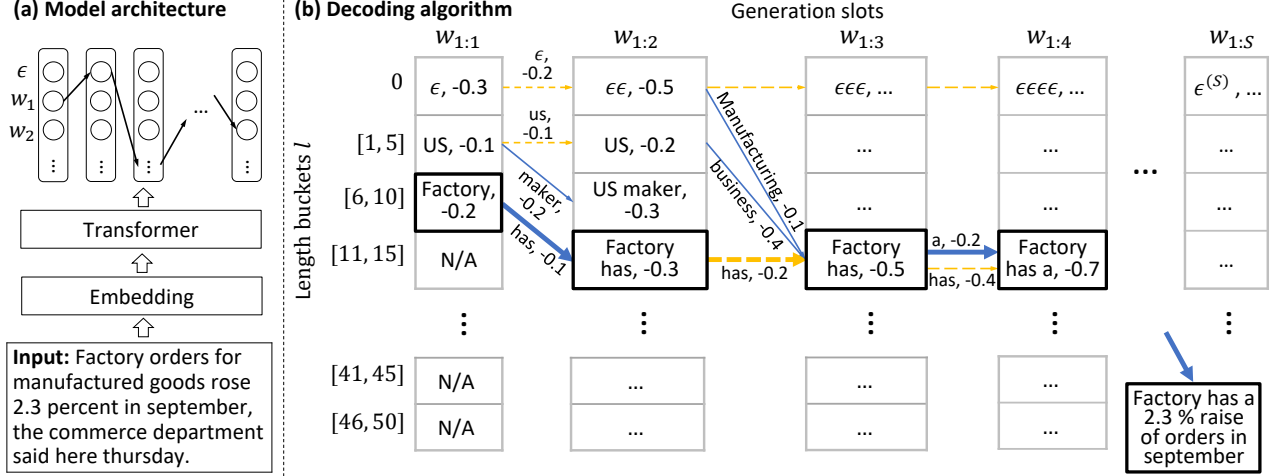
(a) Model architecture

$\epsilon$
$w_1$
$w_2$
⋮
⋮
⋮
...
⋮

Transformer

Embedding

**Input:** Factory orders for manufactured goods rose 2.3 percent in september, the commerce department said here thursday.

(b) Decoding algorithm

Generation slots

$w_{1:1}$ $w_{1:2}$ $w_{1:3}$ $w_{1:4}$ $w_{1:S}$

Length buckets $l$

| | $w_{1:1}$ | $w_{1:2}$ | $w_{1:3}$ | $w_{1:4}$ | $w_{1:S}$ |
|---|---|---|---|---|---|
| 0 | $\epsilon$, -0.3 | $\epsilon\epsilon$, -0.5 | $\epsilon\epsilon\epsilon$, ... | $\epsilon\epsilon\epsilon\epsilon$, ... | $\epsilon^{(S)}$, ... |
| $[1, 5]$ | US, -0.1 | US, -0.2 | ... | ... | ... |
| $[6, 10]$ | Factory, -0.2 | US maker, -0.3 | ... | ... | ... |
| $[11, 15]$ | N/A | Factory has, -0.3 | Factory has, -0.5 | Factory has a, -0.7 | ... |
| ⋮ | ⋮ | ⋮ | ⋮ | ⋮ | ⋮ |
| $[41, 45]$ | N/A | ... | ... | ... | |
| $[46, 50]$ | N/A | ... | ... | ... | |

$\epsilon$, -0.2
us, -0.1
maker, -0.2
has, -0.1
has, -0.2
Manufacturing, -0.1
business, -0.4
a, -0.2
has, -0.4

Factory has a 2.3 % raise of orders in september